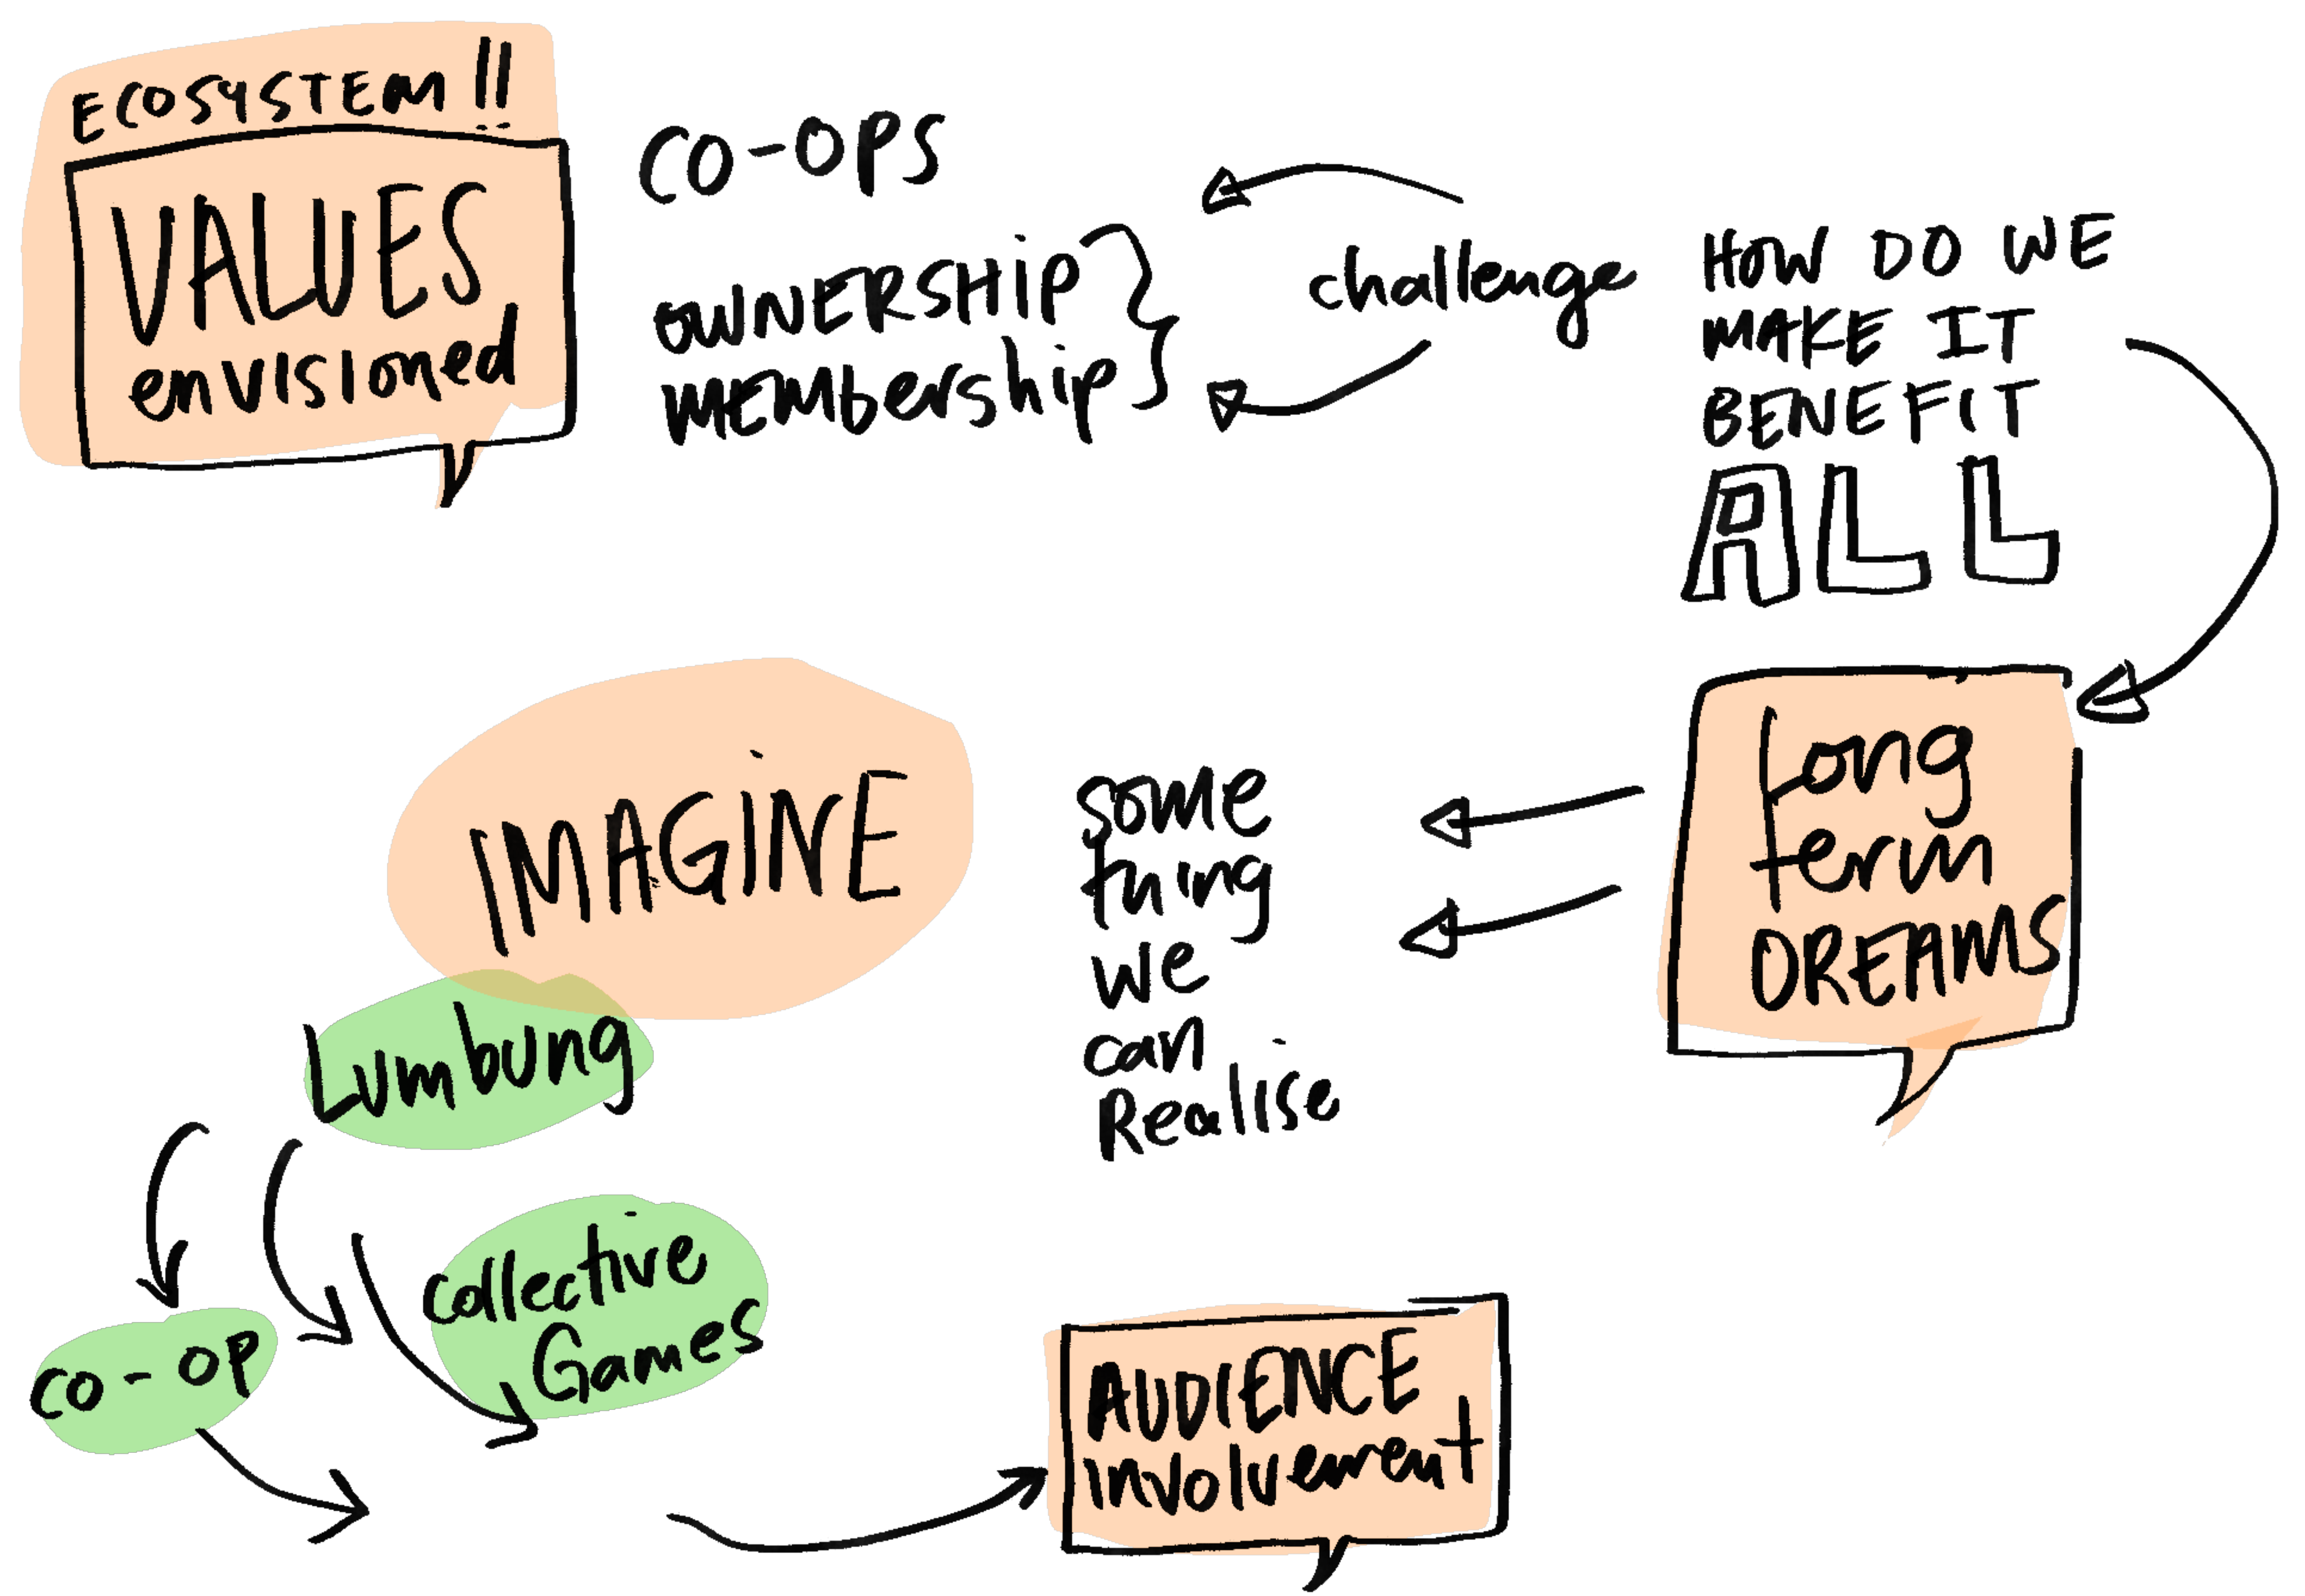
ECOSYSTEM!!
VALUES
envisioned

CO-OPS

OWNERSHIP
MEMBERSHIP

challenge

HOW DO WE MAKE IT BENEFIT ALL

IMAGINE

some thing we can Realise

long term DREAMS

Lumbung

CO-OP

collective Games

AUDIENCE involvement